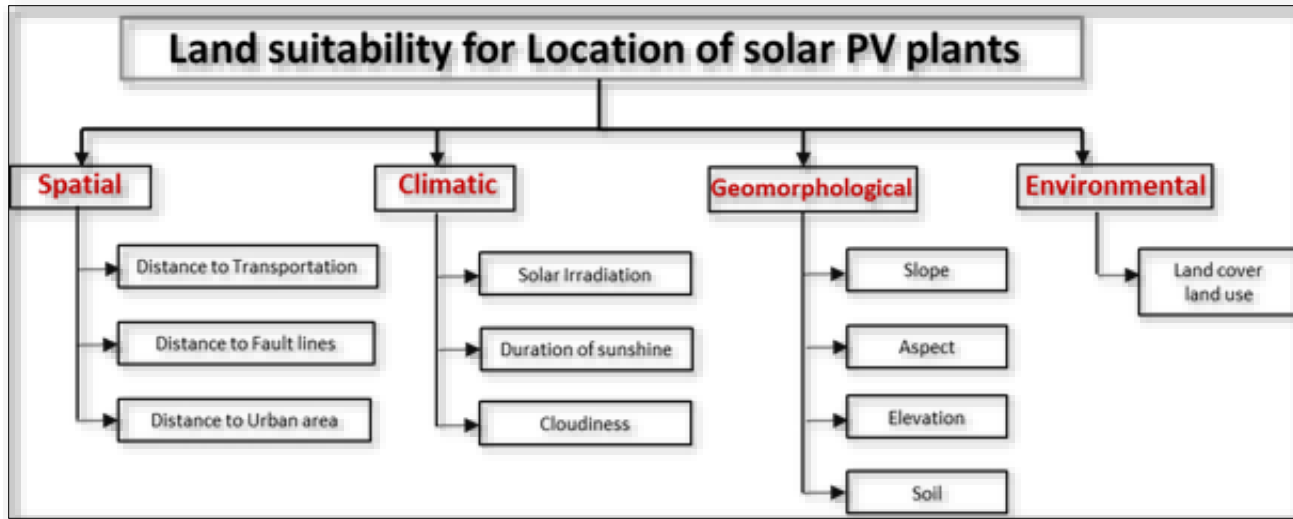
Land suitability for Location of solar PV plants

Spatial

Distance to Transportation

Distance to Fault lines

Distance to Urban area

Climatic

Solar Irradiation

Duration of sunshine

Cloudiness

Geomorphological

Slope

Aspect

Elevation

Soil

Environmental

Land cover land use